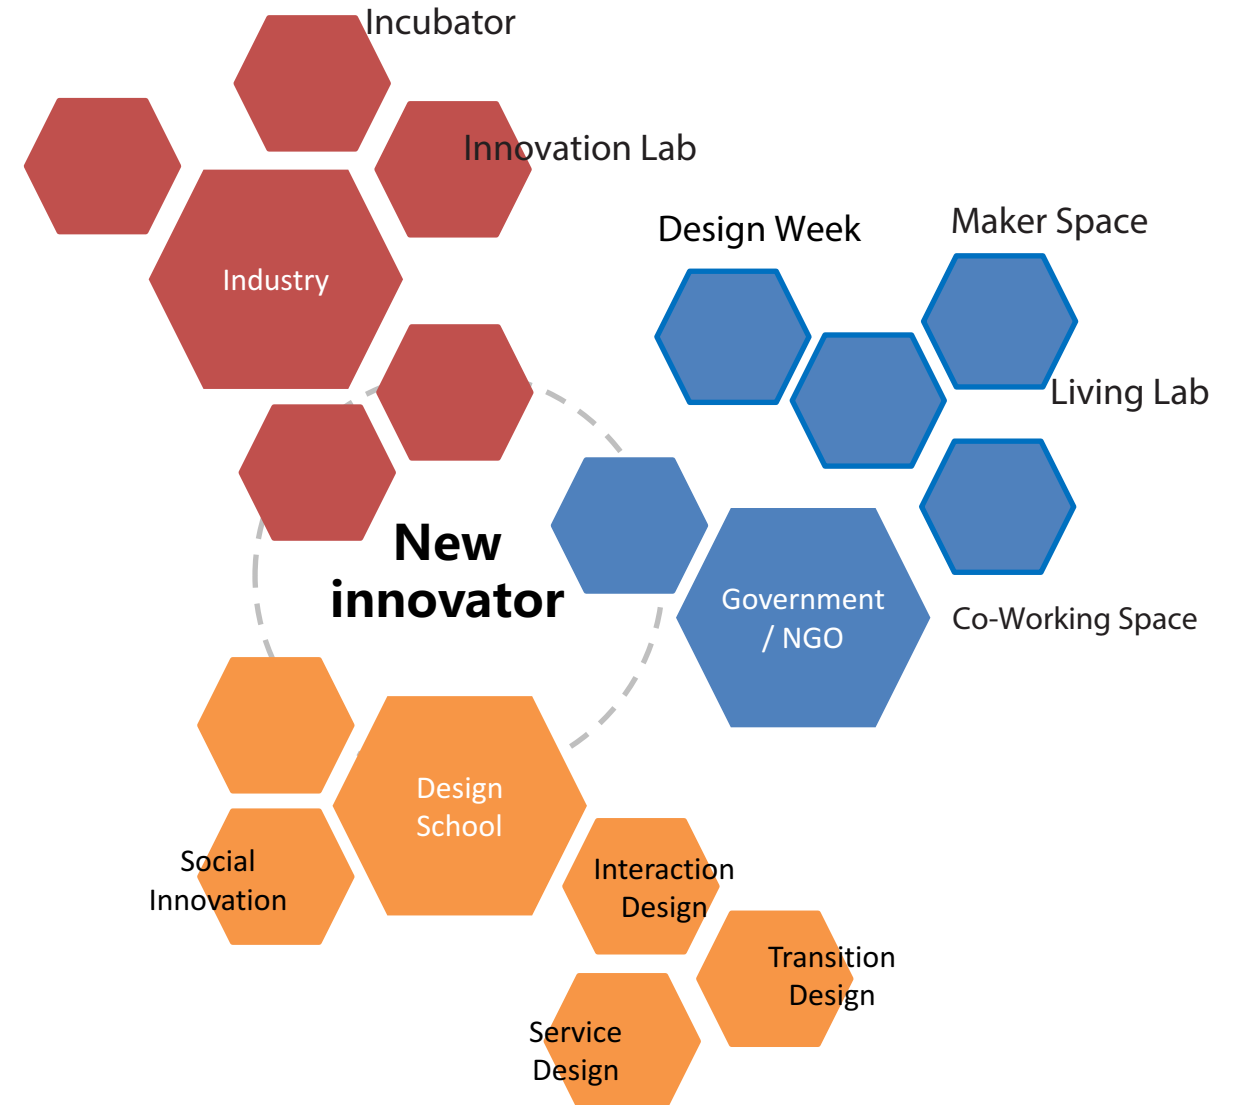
Incubator

Innovation Lab

Industry

Design Week

Maker Space

Living Lab

New innovator

Government / NGO

Co-Working Space

Design School

Social Innovation

Interaction Design

Transition Design

Service Design